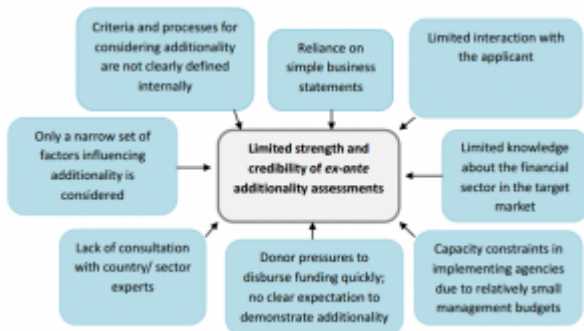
Criteria and processes for considering additionality are not clearly defined internally

Reliance on simple business statements

Limited interaction with the applicant

Only a narrow set of factors influencing additionality is considered

Limited strength and credibility of *ex-ante* additionality assessments

Limited knowledge about the financial sector in the target market

Lack of consultation with country/ sector experts

Donor pressures to disburse funding quickly; no clear expectation to demonstrate additionality

Capacity constraints in implementing agencies due to relatively small management budgets